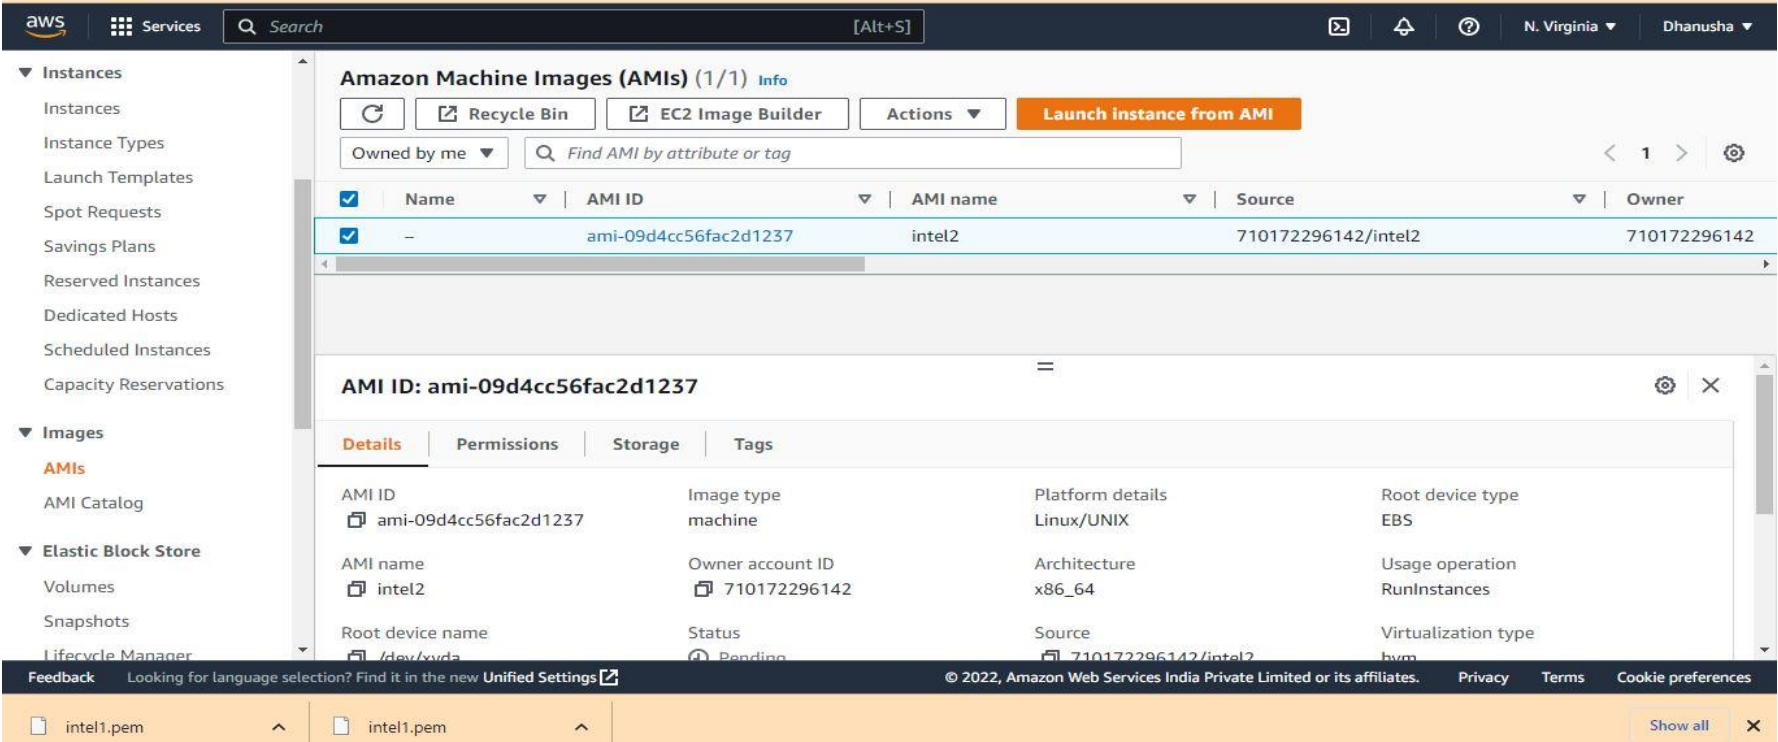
aws Services Search [Alt+S] N. Virginia ▼ Dhanusha ▼

▼ Instances
Instances
Instance Types
Launch Templates
Spot Requests
Savings Plans
Reserved Instances
Dedicated Hosts
Scheduled Instances
Capacity Reservations

▼ Images
AMIs
AMI Catalog

▼ Elastic Block Store
Volumes
Snapshots
Lifecycle Manager

Amazon Machine Images (AMIs) (1/1) Info

Recycle Bin | EC2 Image Builder | Actions ▼ | Launch instance from AMI

Owned by me ▼ | Find AMI by attribute or tag | 1

| Name | AMI ID | AMI name | Source | Owner |
|---|---|---|---|---|
| – | ami-09d4cc56fac2d1237 | intel2 | 710172296142/intel2 | 710172296142 |

AMI ID: ami-09d4cc56fac2d1237

Details | Permissions | Storage | Tags

AMI ID
ami-09d4cc56fac2d1237

Image type
machine

Platform details
Linux/UNIX

Root device type
EBS

AMI name
intel2

Owner account ID
710172296142

Architecture
x86_64

Usage operation
RunInstances

Root device name
/dev/xvda

Status
Pending

Source
710172296142/intel2

Virtualization type
hvm

Feedback Looking for language selection? Find it in the new Unified Settings © 2022, Amazon Web Services India Private Limited or its affiliates. Privacy Terms Cookie preferences

intel1.pem intel1.pem Show all